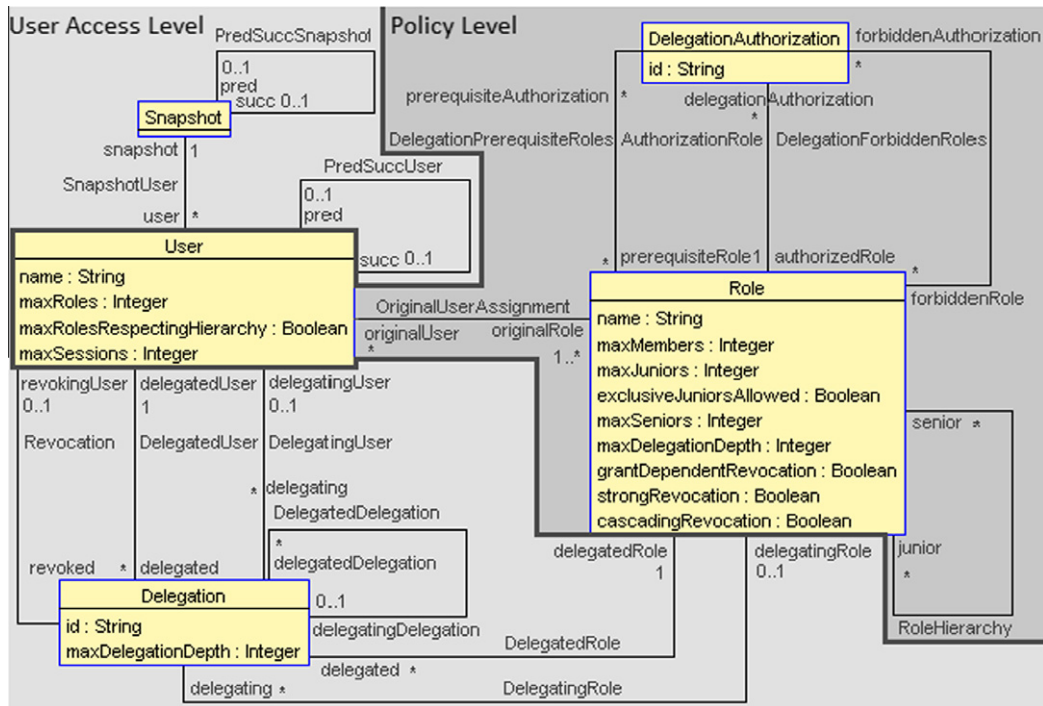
User Access Level

Policy Level

PredSuccSnapshot
0..1
pred
succ 0..1

Snapshot

snapshot 1
SnapshotUser
user *

PredSuccUser
0..1
pred
succ 0..1

User
name : String
maxRoles : Integer
maxRolesRespectingHierarchy : Boolean
maxSessions : Integer

DelegationAuthorization
id : String

forbiddenAuthorization
*
prerequisiteAuthorization *
delegationAuthorization
*
DelegationPrerequisiteRoles
AuthorizationRole
DelegationForbiddenRoles

* prerequisiteRole1
authorizedRole
*
forbiddenRole

OriginalUserAssignment
originalUser
*
originalRole
1..*

Role
name : String
maxMembers : Integer
maxJuniors : Integer
exclusiveJuniorsAllowed : Boolean
maxSeniors : Integer
maxDelegationDepth : Integer
grantDependentRevocation : Boolean
strongRevocation : Boolean
cascadingRevocation : Boolean

senior *
junior
*
RoleHierarchy

revokingUser
0..1
Revocation
delegatedUser
1
DelegatedUser
delegatingUser
0..1
DelegatingUser

* delegating
DelegatedDelegation
*
delegatedDelegation
0..1
delegatingDelegation

revoked *
delegated

Delegation
id : String
maxDelegationDepth : Integer

delegatedRole
1
delegatingRole
0..1
DelegatedRole
delegated *
delegating *
DelegatingRole